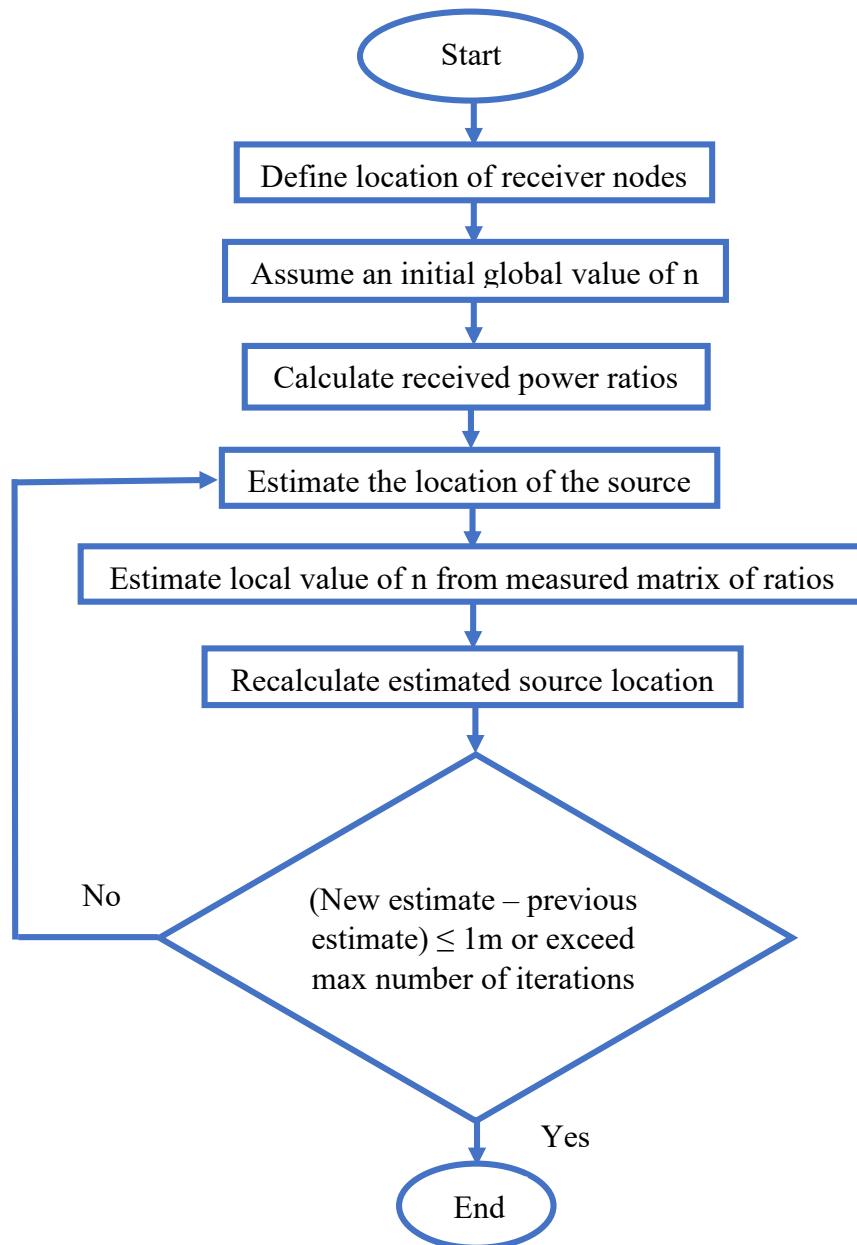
Start

Define location of receiver nodes

Assume an initial global value of n

Calculate received power ratios

Estimate the location of the source

Estimate local value of n from measured matrix of ratios

Recalculate estimated source location

No

(New estimate – previous estimate) $\leq$ 1m or exceed max number of iterations

Yes

End